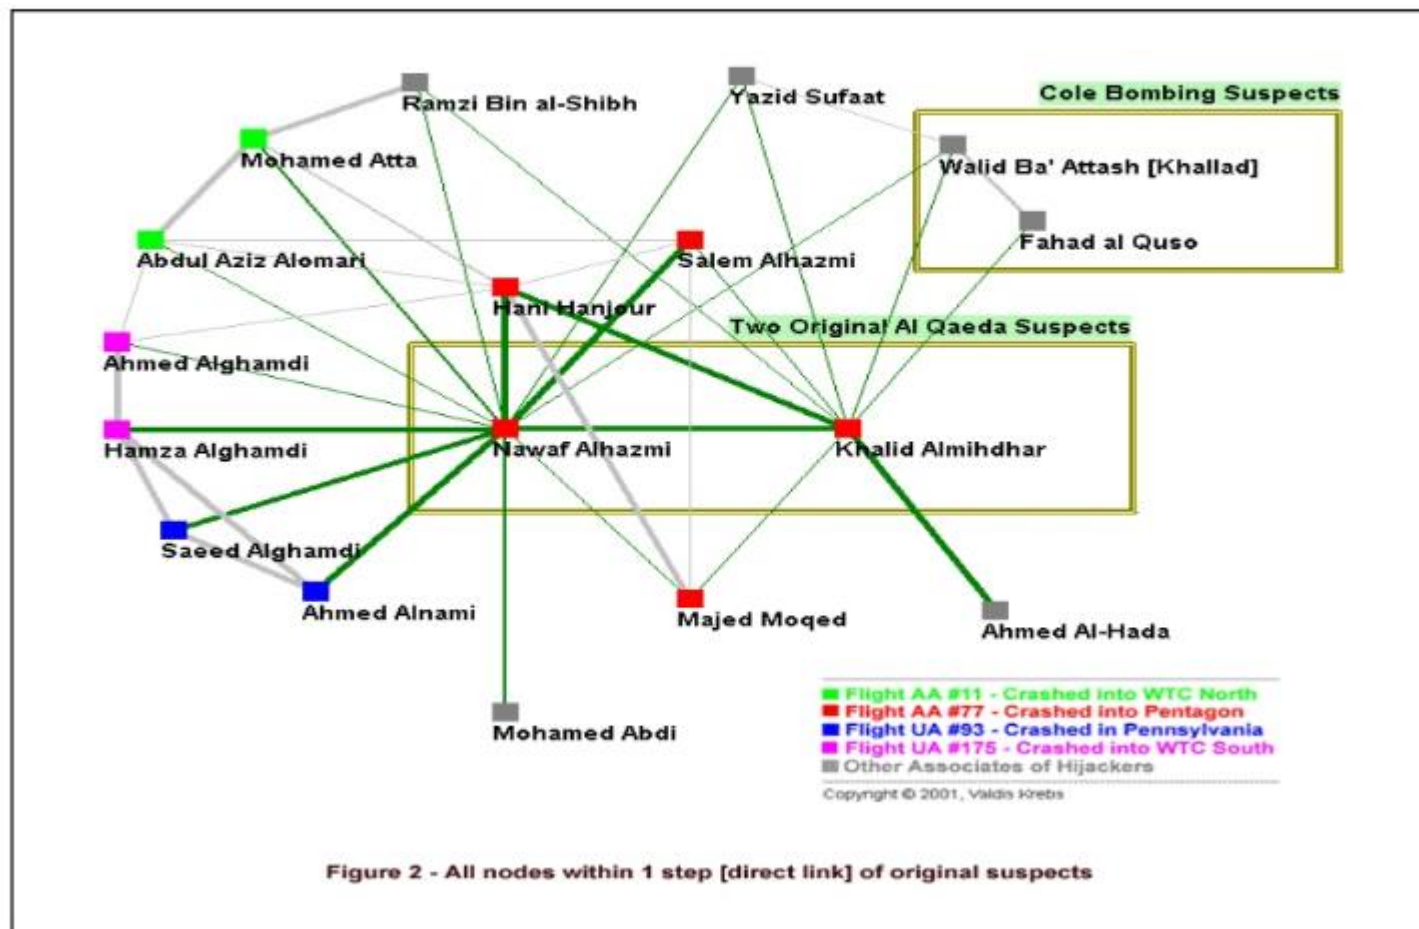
Ramzi Bin al-Shibh

Yazid Sufaat

Cole Bombing Suspects

Mohamed Atta

Walid Ba' Attash [Khallad]

Fahad al Quso

Abdul Aziz Alomari

Salem Alhazmi

Hani Hanjour

Two Original Al Qaeda Suspects

Ahmed Alghamdi

Hamza Alghamdi

Nawaf Alhazmi

Khalid Almihdhar

Saeed Alghamdi

Ahmed Alnami

Majed Moqed

Ahmed Al-Hada

Mohamed Abdi

Flight AA #11 - Crashed into WTC North
Flight AA #77 - Crashed into Pentagon
Flight UA #93 - Crashed in Pennsylvania
Flight UA #175 - Crashed into WTC South
Other Associates of Hijackers

Copyright © 2001, Valdis Krebs

Figure 2 - All nodes within 1 step [direct link] of original suspects